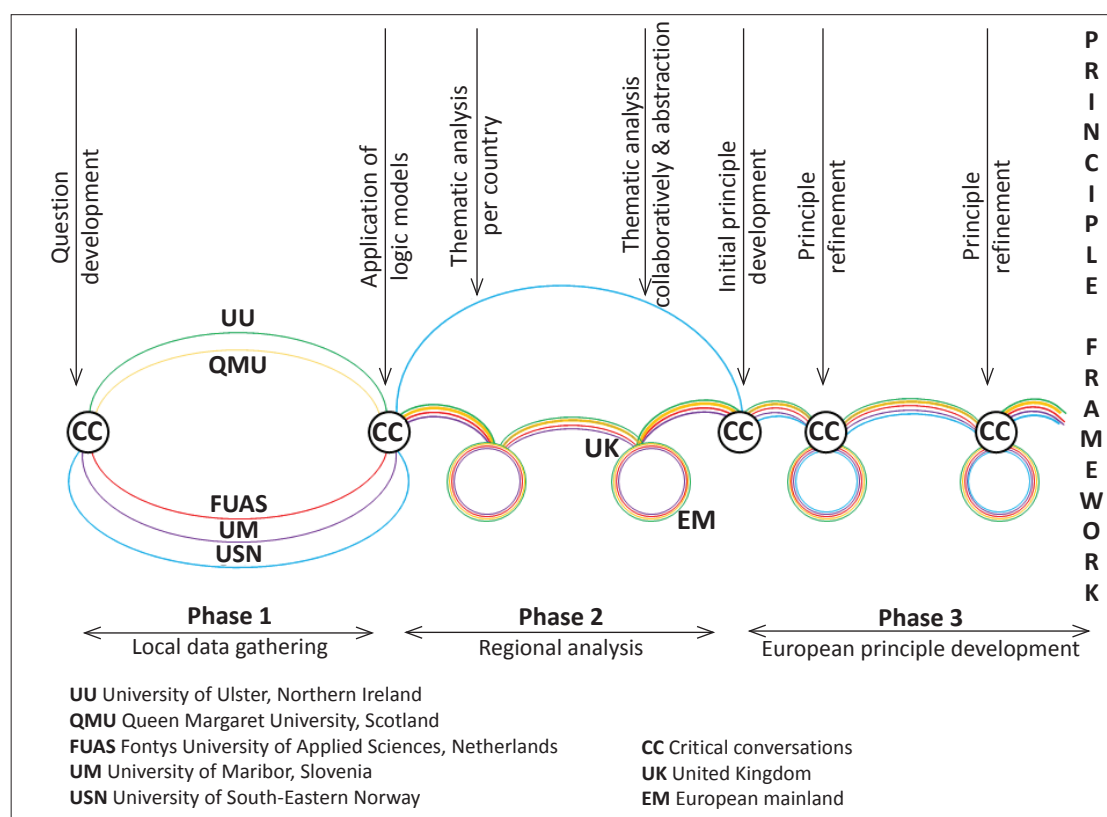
Question development

Application of logic models

Thematic analysis per country

Thematic analysis collaboratively & abstraction

Initial principle development

Principle refinement

Principle refinement

PRINCIPLE FRAMEWORK

UU

QMU

CC

CC

FUAS

UM

USN

UK

EM

CC

CC

CC

Phase 1
Local data gathering

Phase 2
Regional analysis

Phase 3
European principle development

**UU** University of Ulster, Northern Ireland
**QMU** Queen Margaret University, Scotland
**FUAS** Fontys University of Applied Sciences, Netherlands
**UM** University of Maribor, Slovenia
**USN** University of South-Eastern Norway

**CC** Critical conversations
**UK** United Kingdom
**EM** European mainland